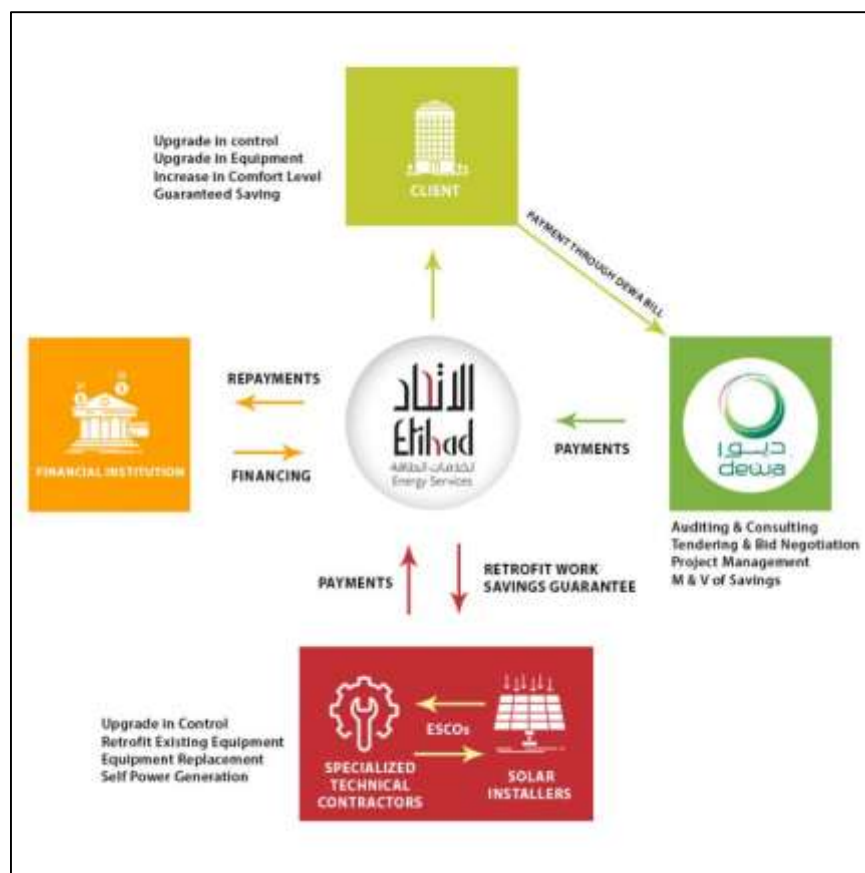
Upgrade in control
Upgrade in Equipment
Increase in Comfort Level
Guaranteed Saving

CLIENT

PAYMENT THROUGH DEWA BILL

FINANCIAL INSTITUTION

REPAYMENTS

FINANCING

الاتحاد
Etihad
للخدمات الطاقة
Energy Services

PAYMENTS

ديوا
dewa

Auditing & Consulting
Tendering & Bid Negotiation
Project Management
M & V of Savings

PAYMENTS

RETROFIT WORK
SAVINGS GUARANTEE

Upgrade in Control
Retrofit Existing Equipment
Equipment Replacement
Self Power Generation

ESCOs

SPECIALIZED TECHNICAL CONTRACTORS

SOLAR INSTALLERS